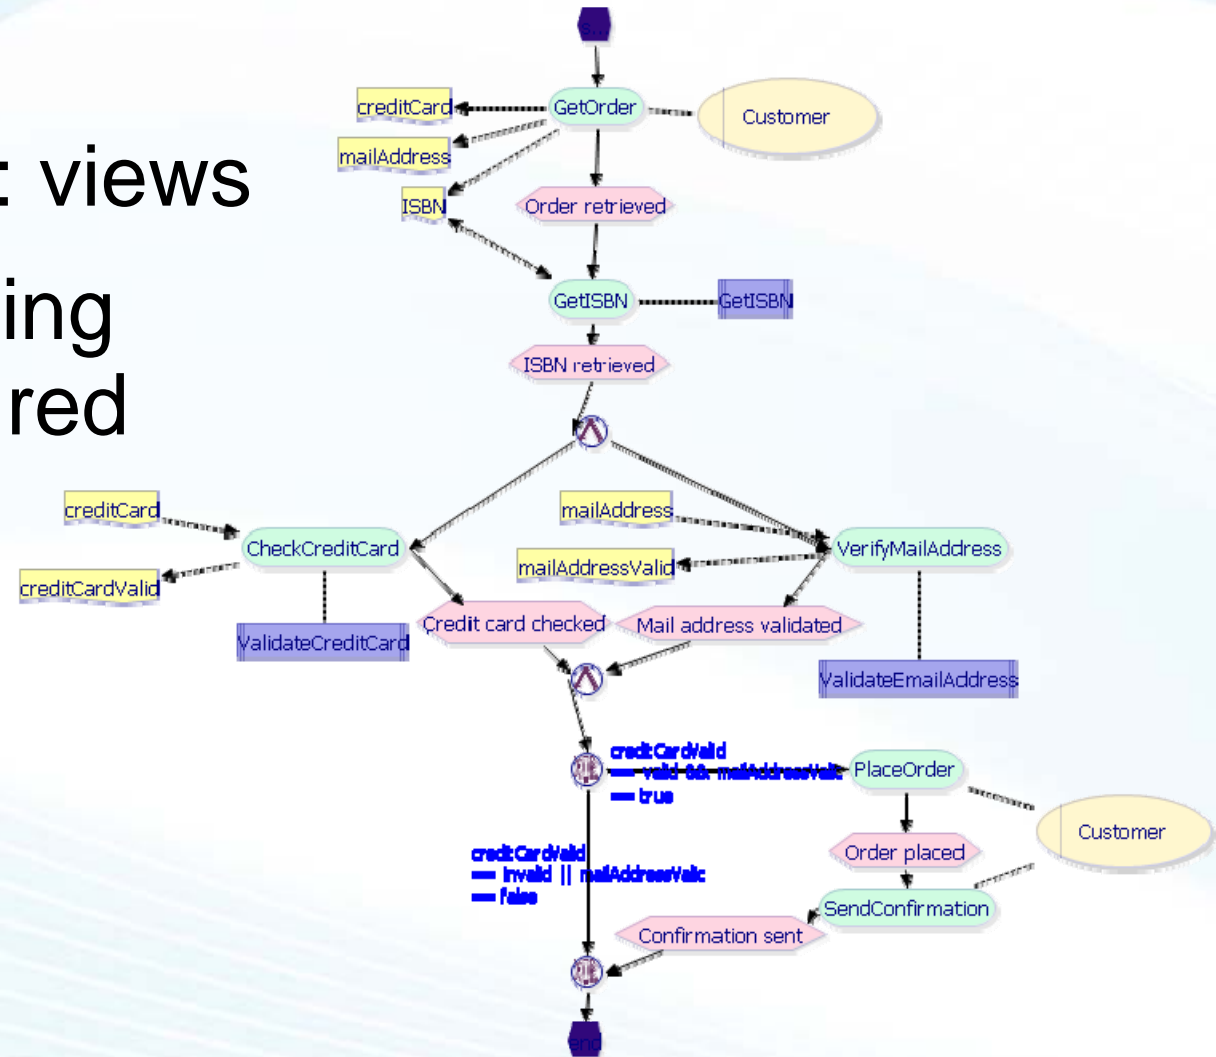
: views
ing
red

creditCard
GetOrder
Customer
mailAddress
ISBN
Order retrieved
GetISBN
GetISBN
ISBN retrieved
creditCard
mailAddress
CheckCreditCard
VerifyMailAddress
creditCardValid
mailAddressValid
ValidateCreditCard
Credit card checked
Mail address validated
ValidateEmailAddress
creditCardValid == valid && mailAddressValid == true
PlaceOrder
Customer
creditCardValid == invalid || mailAddressValid == false
Order placed
SendConfirmation
Confirmation sent
end